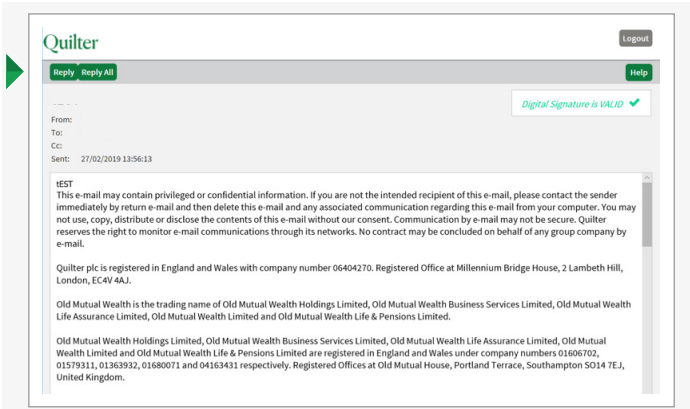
Quilter

Logout

Reply Reply All

Help

Digital Signature is VALID

From:
To:
Cc:
Sent: 27/02/2019 13:56:13

tEST
This e-mail may contain privileged or confidential information. If you are not the intended recipient of this e-mail, please contact the sender immediately by return e-mail and then delete this e-mail and any associated communication regarding this e-mail from your computer. You may not use, copy, distribute or disclose the contents of this e-mail without our consent. Communication by e-mail may not be secure. Quilter reserves the right to monitor e-mail communications through its networks. No contract may be concluded on behalf of any group company by e-mail.

Quilter plc is registered in England and Wales with company number 06404270. Registered Office at Millennium Bridge House, 2 Lambeth Hill, London, EC4V 4AJ.

Old Mutual Wealth is the trading name of Old Mutual Wealth Holdings Limited, Old Mutual Wealth Business Services Limited, Old Mutual Wealth Life Assurance Limited, Old Mutual Wealth Limited and Old Mutual Wealth Life & Pensions Limited.

Old Mutual Wealth Holdings Limited, Old Mutual Wealth Business Services Limited, Old Mutual Wealth Life Assurance Limited, Old Mutual Wealth Limited and Old Mutual Wealth Life & Pensions Limited are registered in England and Wales under company numbers 01606702, 01579311, 01363932, 01680071 and 04163431 respectively. Registered Offices at Old Mutual House, Portland Terrace, Southampton SO14 7EJ, United Kingdom.